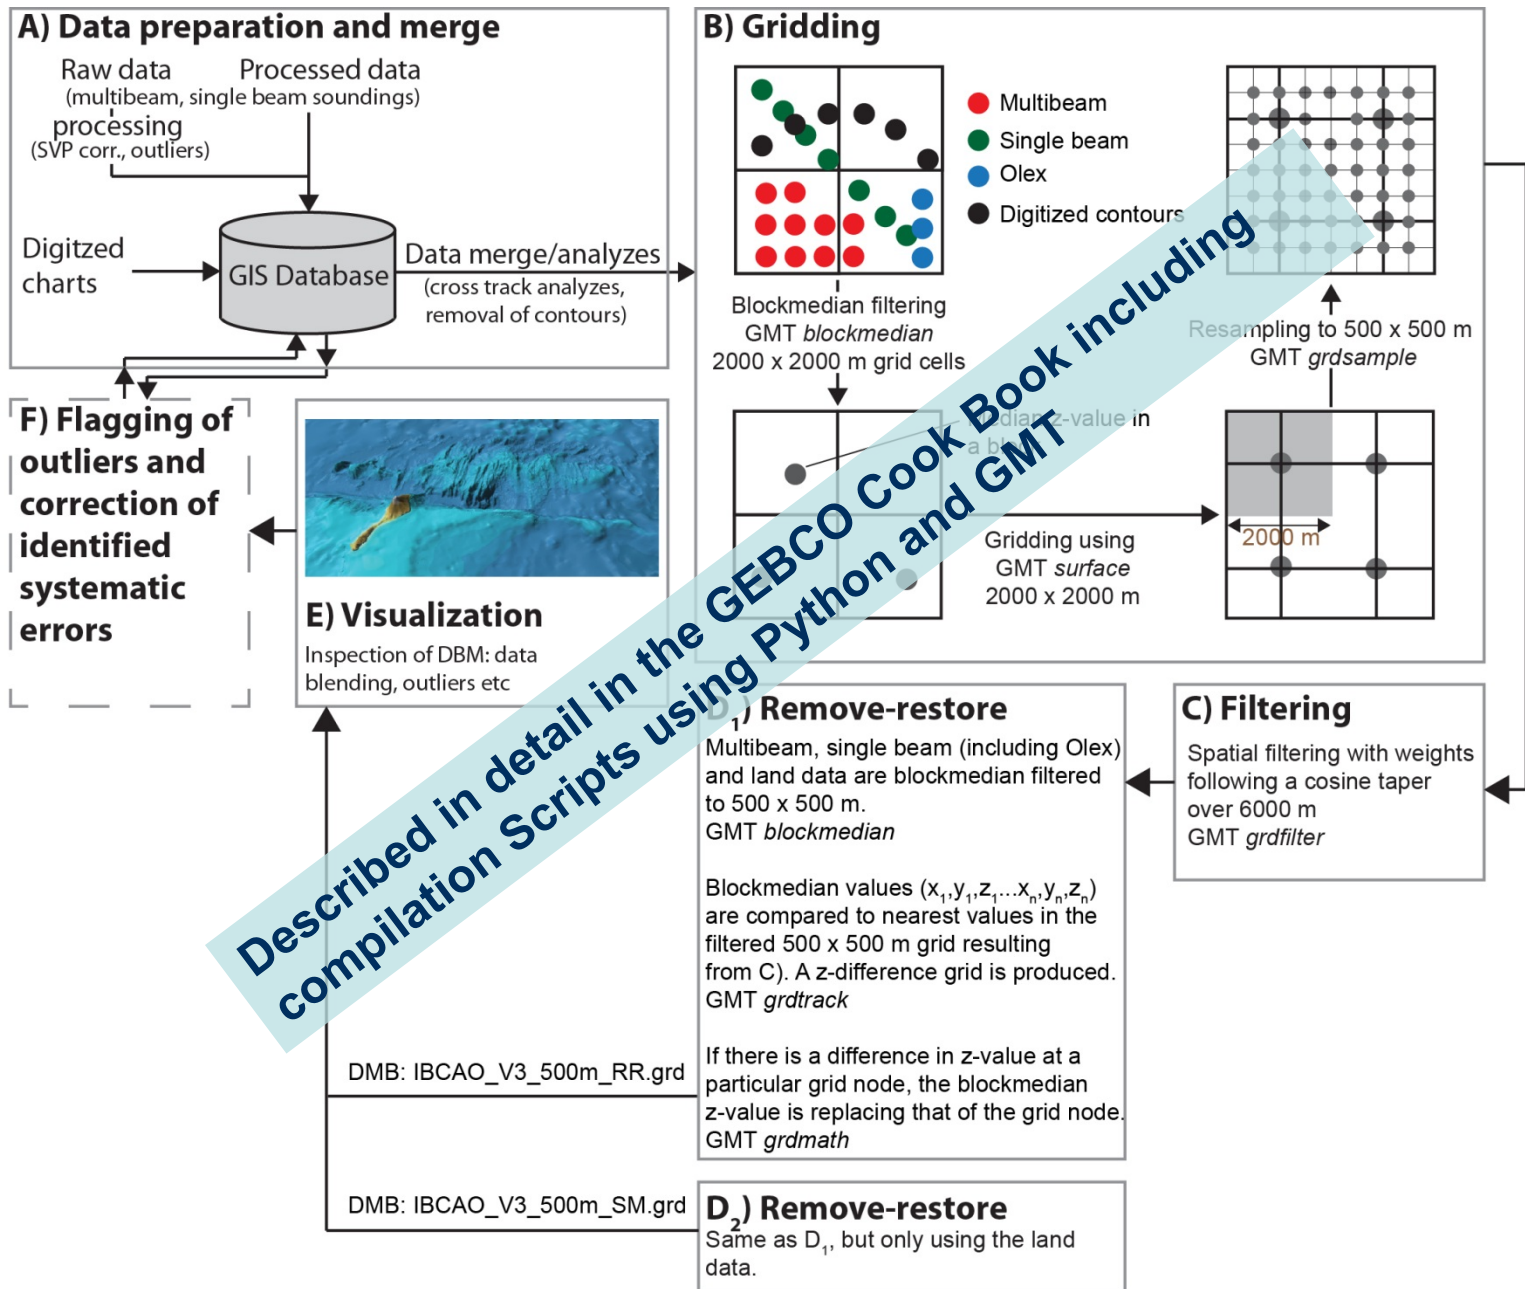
A) Data preparation and merge

Raw data
Processed data
(multibeam, single beam soundings)
processing
(SVP corr., outliers)

Digitzed charts

GIS Database

Data merge/analyzes
(cross track analyzes, removal of contours)

B) Gridding

Multibeam
Single beam
Olex
Digitized contours

Blockmedian filtering
GMT *blockmedian*
2000 x 2000 m grid cells

Resampling to 500 x 500 m
GMT *grdsample*

Median z-value in a block

Gridding using
GMT *surface*
2000 x 2000 m

2000 m

F) Flagging of outliers and correction of identified systematic errors

E) Visualization
Inspection of DBM: data blending, outliers etc

$D_1$) Remove-restore
Multibeam, single beam (including Olex) and land data are blockmedian filtered to 500 x 500 m.
GMT *blockmedian*

Blockmedian values ($x_1,y_1,z_1...x_n,y_n,z_n$) are compared to nearest values in the filtered 500 x 500 m grid resulting from C). A z-difference grid is produced.
GMT *grdtrack*

If there is a difference in z-value at a particular grid node, the blockmedian z-value is replacing that of the grid node.
GMT *grdmath*

C) Filtering
Spatial filtering with weights following a cosine taper over 6000 m
GMT *grdfilter*

DMB: IBCAO_V3_500m_RR.grd

DMB: IBCAO_V3_500m_SM.grd

$D_2$) Remove-restore
Same as $D_1$, but only using the land data.

Described in detail in the GEBCO Cook Book including compilation Scripts using Python and GMT